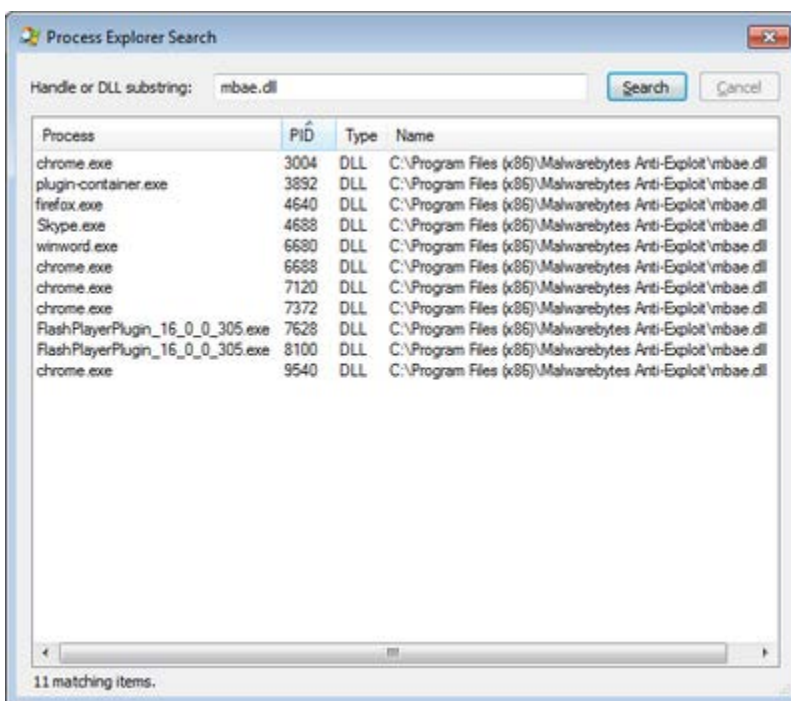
Process Explorer Search

Handle or DLL substring: mbae.dll

Search Cancel

| Process | PID | Type | Name |
|---|---|---|---|
| chrome.exe | 3004 | DLL | C:\Program Files (x86)\Malwarebytes Anti-Exploit\mbae.dll |
| plugin-container.exe | 3892 | DLL | C:\Program Files (x86)\Malwarebytes Anti-Exploit\mbae.dll |
| firefox.exe | 4640 | DLL | C:\Program Files (x86)\Malwarebytes Anti-Exploit\mbae.dll |
| Skype.exe | 4688 | DLL | C:\Program Files (x86)\Malwarebytes Anti-Exploit\mbae.dll |
| winword.exe | 6680 | DLL | C:\Program Files (x86)\Malwarebytes Anti-Exploit\mbae.dll |
| chrome.exe | 6688 | DLL | C:\Program Files (x86)\Malwarebytes Anti-Exploit\mbae.dll |
| chrome.exe | 7120 | DLL | C:\Program Files (x86)\Malwarebytes Anti-Exploit\mbae.dll |
| chrome.exe | 7372 | DLL | C:\Program Files (x86)\Malwarebytes Anti-Exploit\mbae.dll |
| FlashPlayerPlugin_16_0_0_305.exe | 7628 | DLL | C:\Program Files (x86)\Malwarebytes Anti-Exploit\mbae.dll |
| FlashPlayerPlugin_16_0_0_305.exe | 8100 | DLL | C:\Program Files (x86)\Malwarebytes Anti-Exploit\mbae.dll |
| chrome.exe | 9540 | DLL | C:\Program Files (x86)\Malwarebytes Anti-Exploit\mbae.dll |

11 matching items.